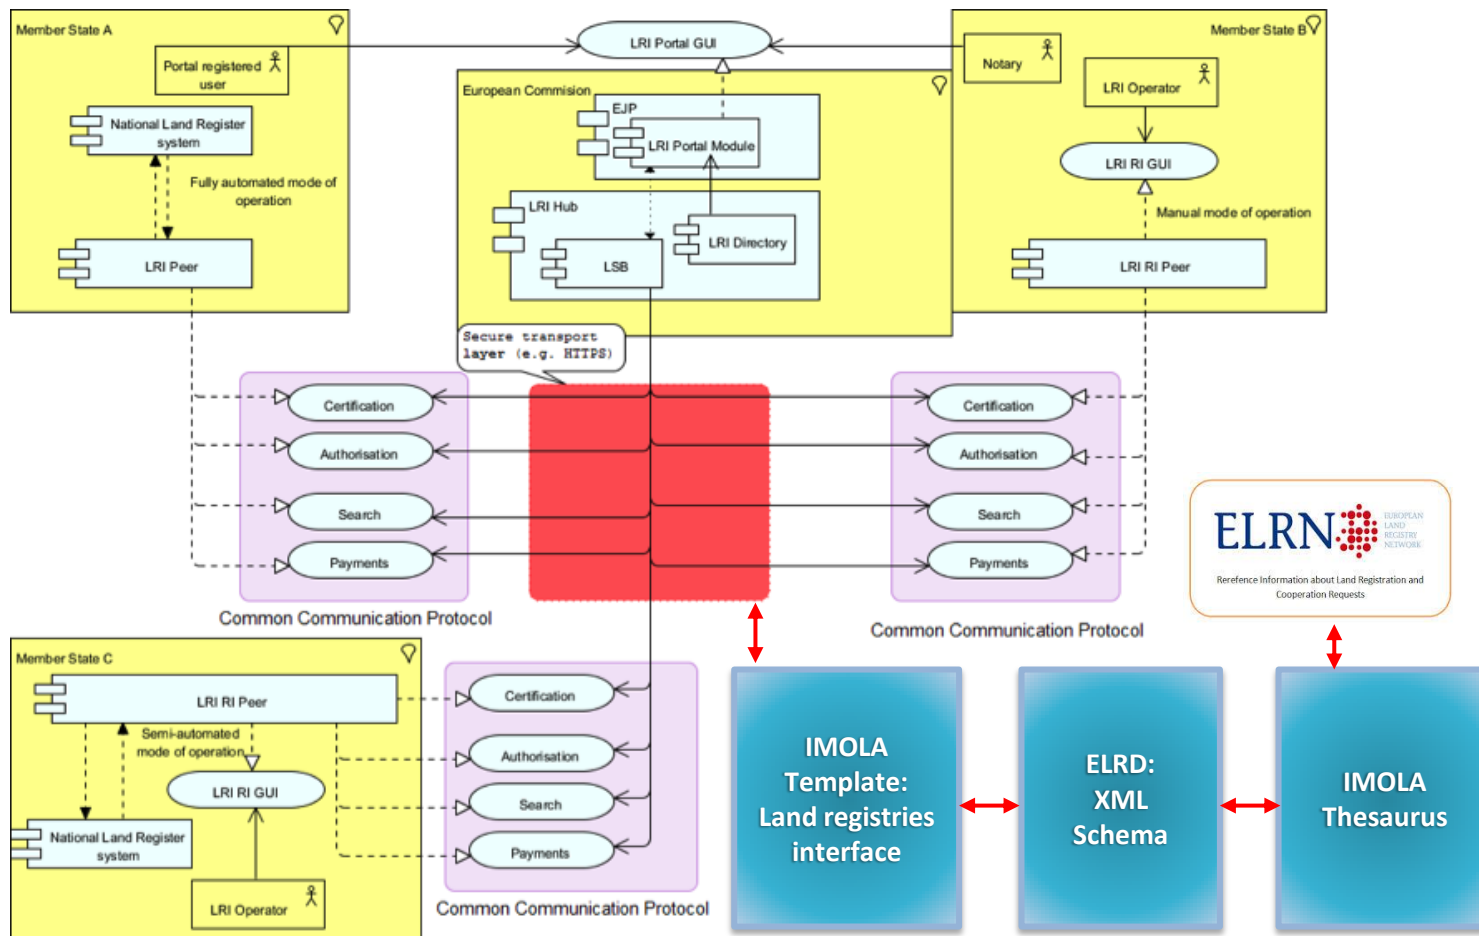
Member State A

Portal registered user

National Land Register system

Fully automated mode of operation

LRI Peer

LRI Portal GUI

European Commision

EJP

LRI Portal Module

LRI Hub

LRI Directory

LSB

Member State B

Notary

LRI Operator

LRI RI GUI

Manual mode of operation

LRI RI Peer

Secure transport layer (e.g. HTTPS)

Certification

Authorisation

Search

Payments

Common Communication Protocol

Certification

Authorisation

Search

Payments

Common Communication Protocol

ELRN EUROPEAN LAND REGISTRY NETWORK

Rerefence Information about Land Registration and Cooperation Requests

Member State C

LRI RI Peer

Semi-automated mode of operation

LRI RI GUI

National Land Register system

LRI Operator

Certification

Authorisation

Search

Payments

Common Communication Protocol

IMOLA Template: Land registries interface

ELRD: XML Schema

IMOLA Thesaurus